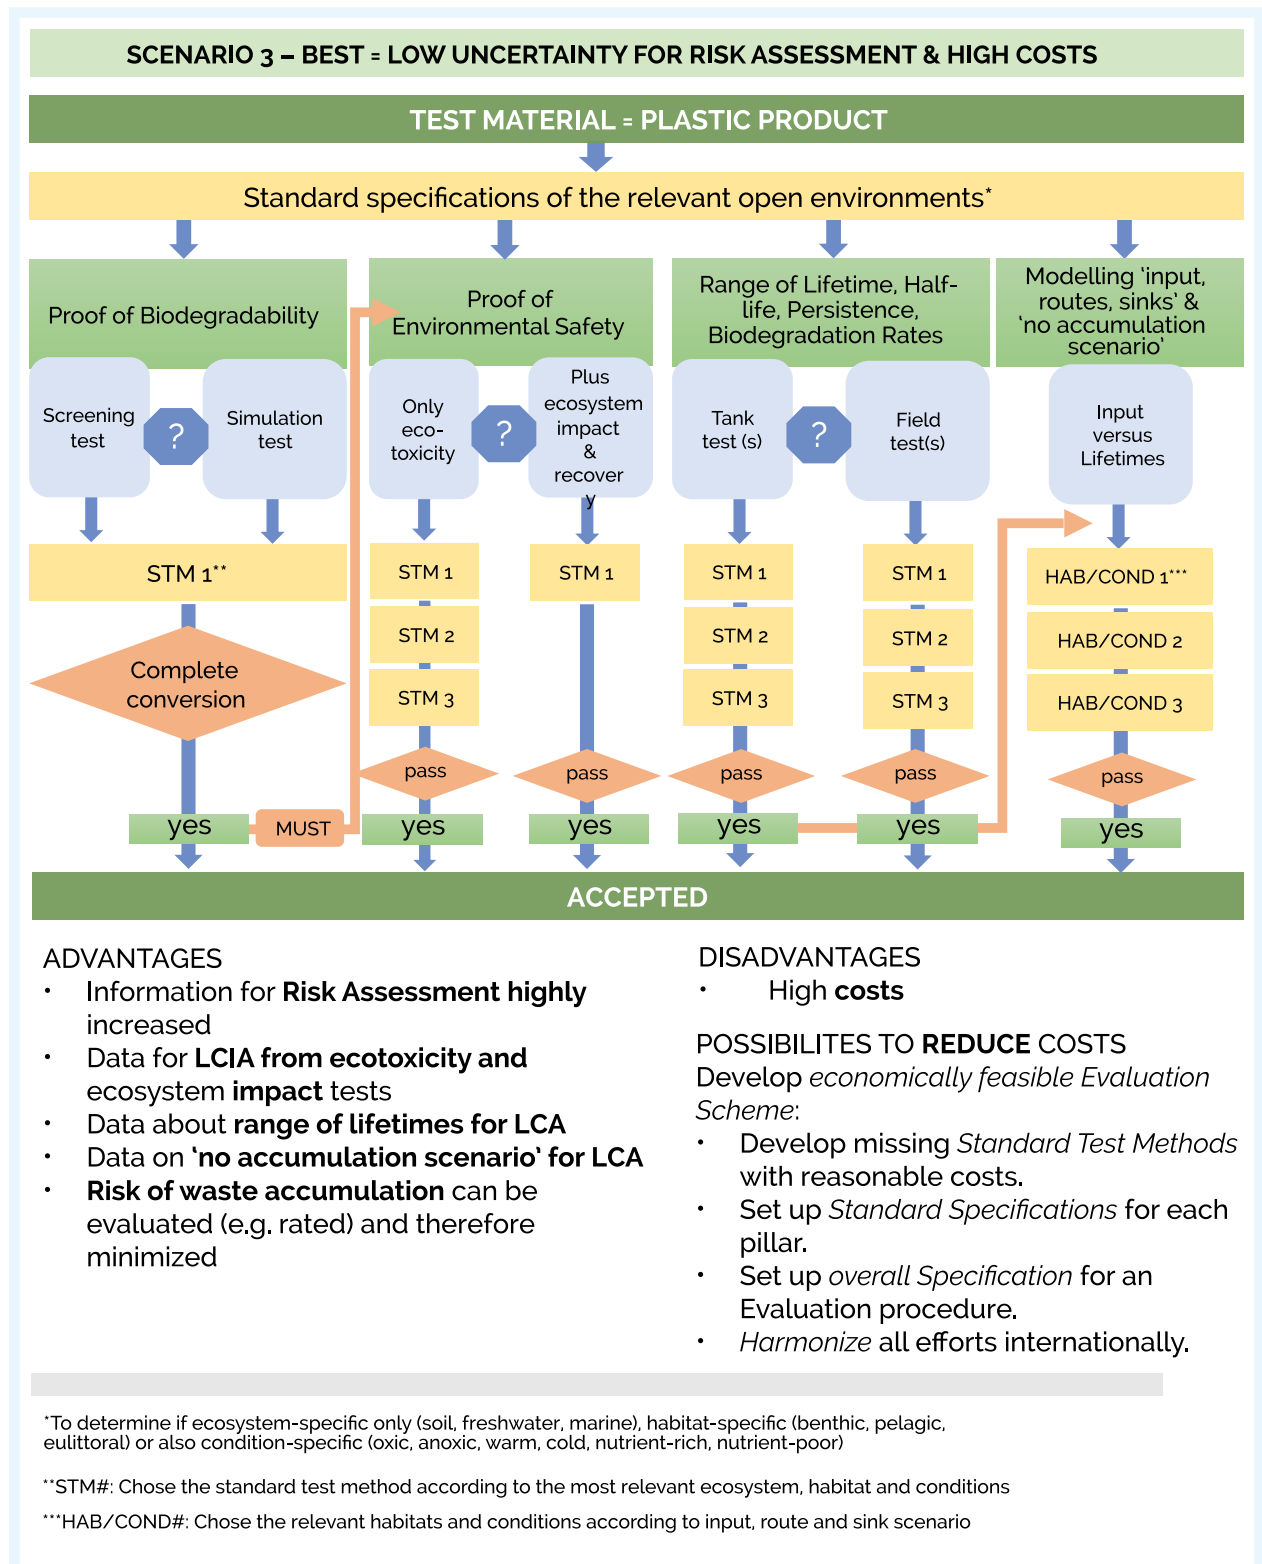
SCENARIO 3 – BEST = LOW UNCERTAINTY FOR RISK ASSESSMENT & HIGH COSTS

TEST MATERIAL = PLASTIC PRODUCT

Standard specifications of the relevant open environments*

Proof of Biodegradability

Screening test

?

Simulation test

STM 1**

Complete conversion

yes

MUST

Proof of Environmental Safety

Only eco-toxicity

?

Plus ecosystem impact & recovery

STM 1

STM 2

STM 3

pass

yes

STM 1

pass

yes

Range of Lifetime, Half-life, Persistence, Biodegradation Rates

Tank test (s)

?

Field test(s)

STM 1

STM 2

STM 3

pass

yes

STM 1

STM 2

STM 3

pass

yes

Modelling 'input, routes, sinks' & 'no accumulation scenario'

Input versus Lifetimes

HAB/COND 1***

HAB/COND 2

HAB/COND 3

pass

yes

ACCEPTED

ADVANTAGES
• Information for **Risk Assessment highly** increased
• Data for **LCIA from ecotoxicity and** ecosystem **impact** tests
• Data about **range of lifetimes for LCA**
• Data on **'no accumulation scenario' for LCA**
• **Risk of waste accumulation** can be evaluated (e.g. rated) and therefore minimized

DISADVANTAGES
• High **costs**

POSSIBILITES TO **REDUCE** COSTS
Develop *economically feasible Evaluation Scheme*:
• Develop missing *Standard Test Methods* with reasonable costs.
• Set up *Standard Specifications* for each pillar.
• Set up *overall Specification* for an Evaluation procedure.
• *Harmonize* all efforts internationally.

*To determine if ecosystem-specific only (soil, freshwater, marine), habitat-specific (benthic, pelagic, eulittoral) or also condition-specific (oxic, anoxic, warm, cold, nutrient-rich, nutrient-poor)

**STM#: Chose the standard test method according to the most relevant ecosystem, habitat and conditions

***HAB/COND#: Chose the relevant habitats and conditions according to input, route and sink scenario